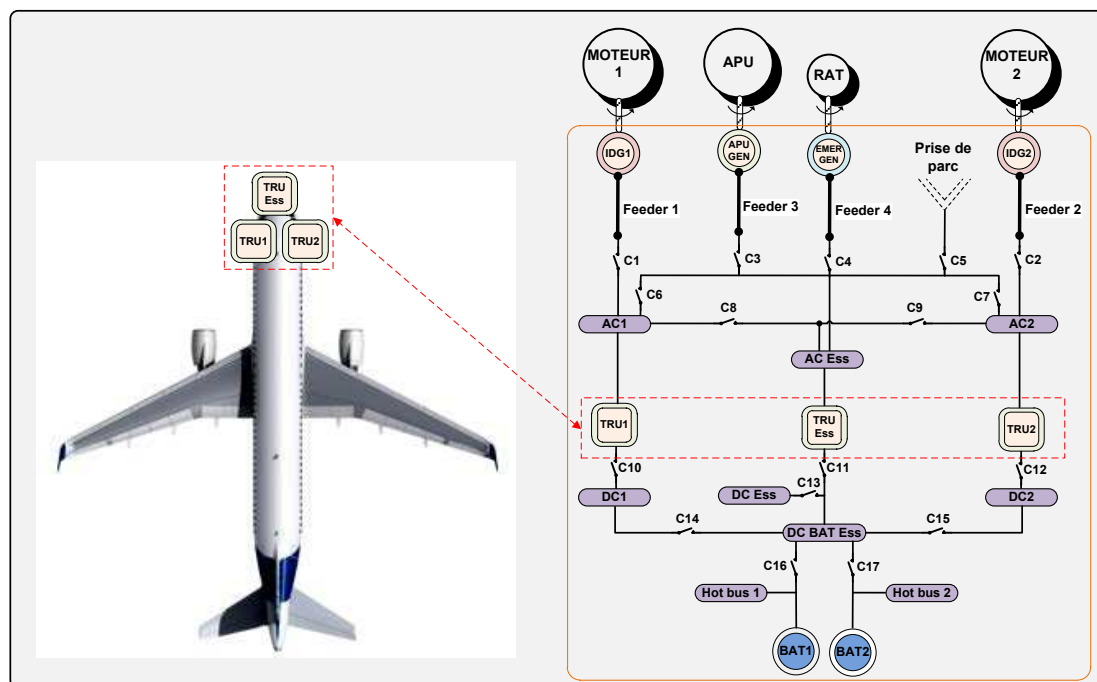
TRU Ess
TRU1
TRU2

MOTEUR 1
APU
RAT
MOTEUR 2

IDG1
APU GEN
EMER GEN
Prise de parc
IDG2

Feeder 1
Feeder 3
Feeder 4
Feeder 2

C1
C3
C4
C5
C2
C6
C7
C8
C9

AC1
AC2
AC Ess

TRU1
TRU Ess
TRU2

C10
C11
C12
C13

DC1
DC Ess
DC2

C14
C15
DC BAT Ess

C16
C17
Hot bus 1
Hot bus 2

BAT1
BAT2